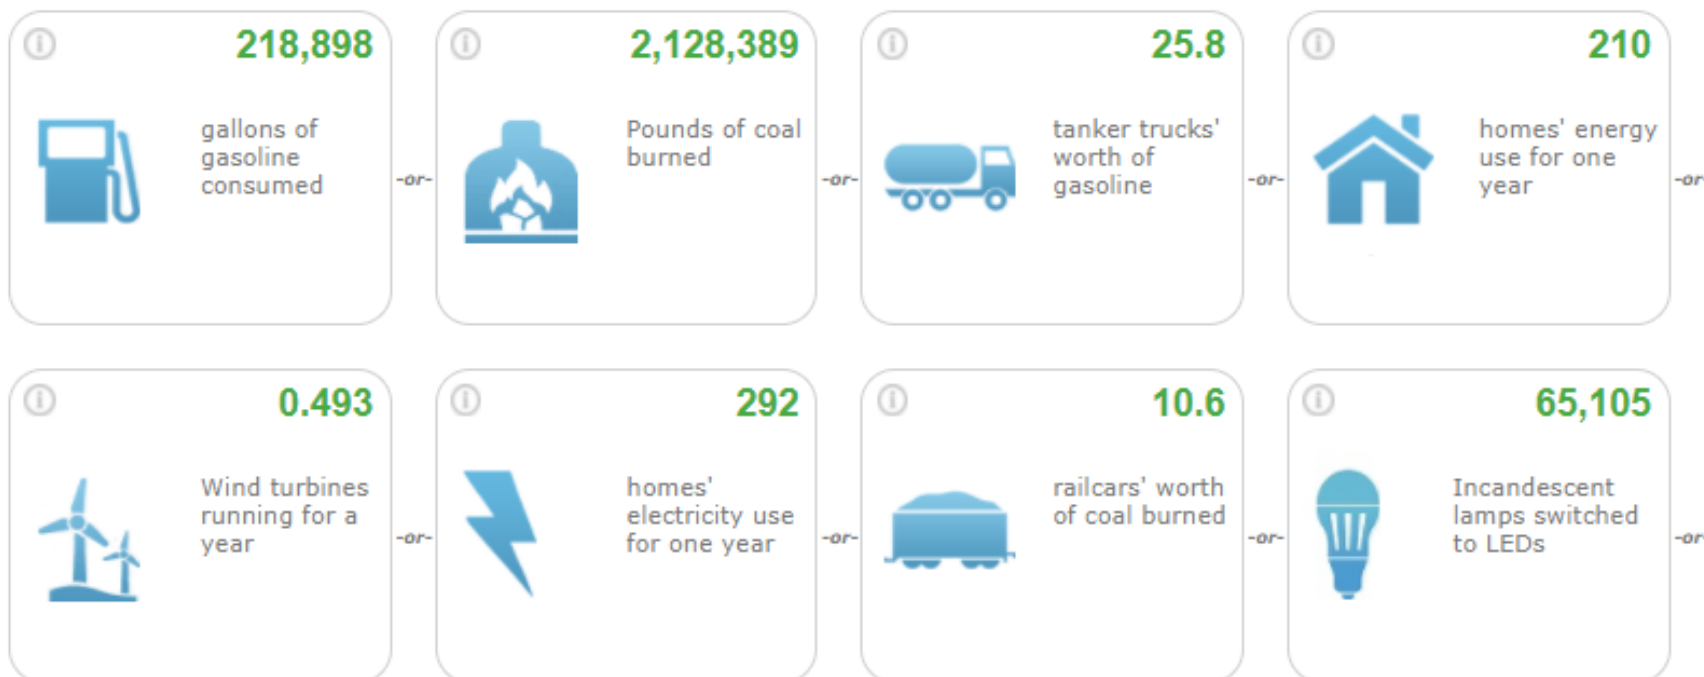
218,898
gallons of gasoline consumed

-or-

2,128,389
Pounds of coal burned

-or-

25.8
tanker trucks' worth of gasoline

-or-

210
homes' energy use for one year

-or-

0.493
Wind turbines running for a year

-or-

292
homes' electricity use for one year

-or-

10.6
railcars' worth of coal burned

-or-

65,105
Incandescent lamps switched to LEDs

-or